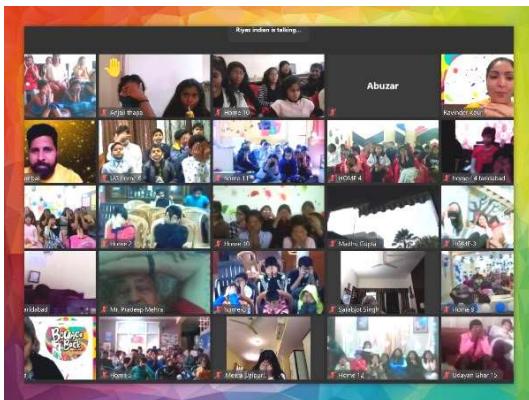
Riyaz indian is talking...

Anjali thapa

Home 10

Abuzar

Kavinder Kaur

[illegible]

LAS Home 4

Home 11

HOME 4

Home 4 faridabad

Home 2

Home 10

Madhu Gupta

HOME-3

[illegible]idabad

Mr. Pradeep Mehra

Home 5

Sarabjot Singh

Home 5

Home

Meera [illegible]

Home 12

Udayan Ghar 15